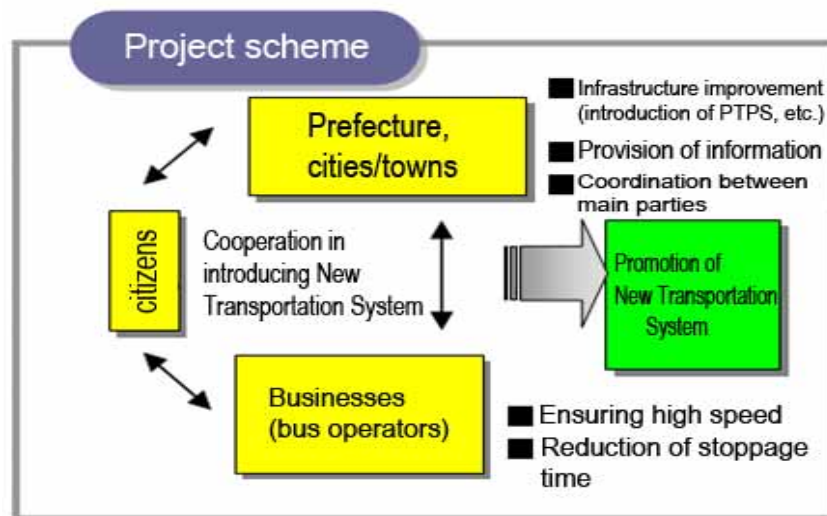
Project scheme

Prefecture, cities/towns

■ Infrastructure improvement (introduction of PTPS, etc.)
■ Provision of information
■ Coordination between main parties

citizens

Cooperation in introducing New Transportation System

Promotion of New Transportation System

Businesses (bus operators)

■ Ensuring high speed
■ Reduction of stoppage time